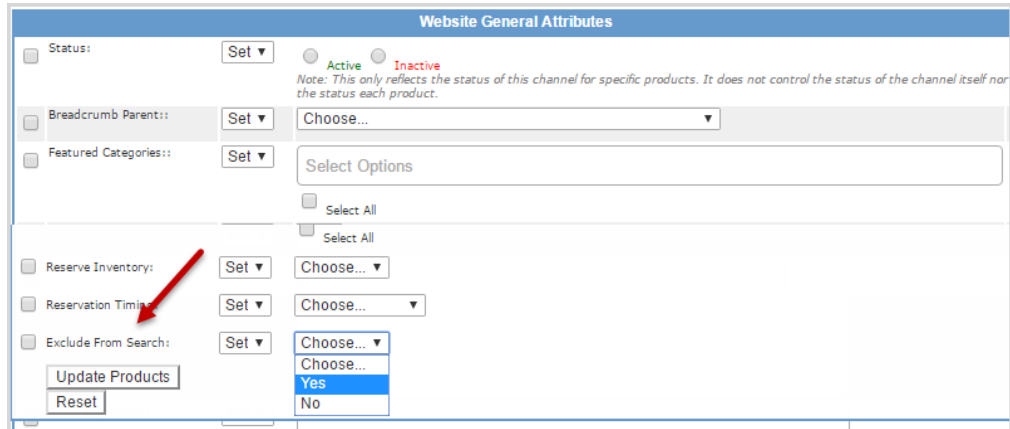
Website General Attributes

Status: Set ▾ Active Inactive
Note: This only reflects the status of this channel for specific products. It does not control the status of the channel itself nor the status each product.

Breadcrumb Parent:: Set ▾ Choose... ▾

Featured Categories:: Set ▾ Select Options
Select All

Select All

Reserve Inventory: Set ▾ Choose... ▾

Reservation Timing: Set ▾ Choose... ▾

Exclude From Search: Set ▾ Choose... ▾
Choose...
Yes
No

Update Products
Reset